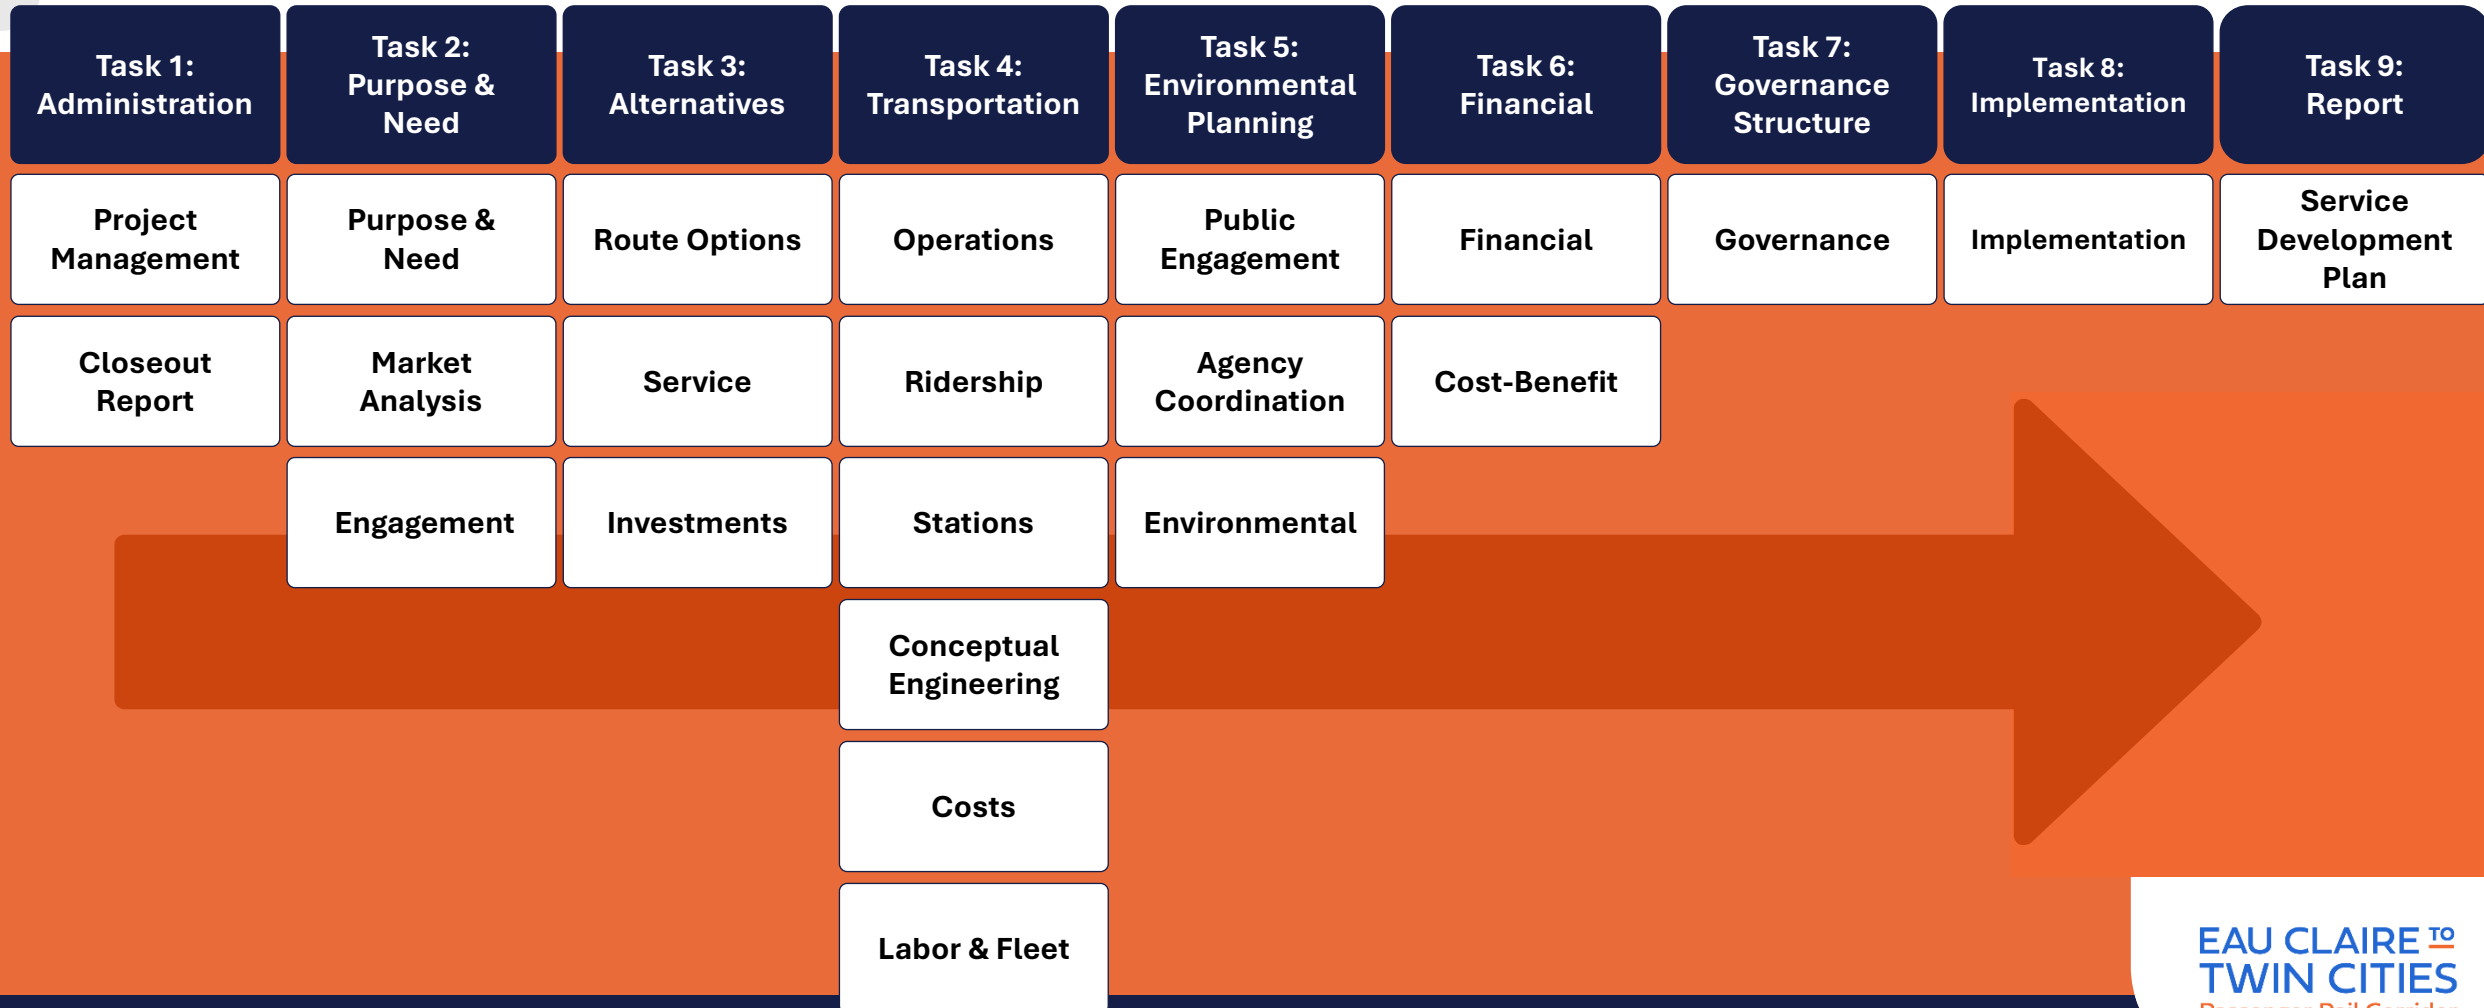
| Task 1: Administration | Task 2: Purpose & Need | Task 3: Alternatives | Task 4: Transportation | Task 5: Environmental Planning | Task 6: Financial | Task 7: Governance Structure | Task 8: Implementation | Task 9: Report |
|---|---|---|---|---|---|---|---|---|
| Project Management | Purpose & Need | Route Options | Operations | Public Engagement | Financial | Governance | Implementation | Service Development Plan |
| Closeout Report | Market Analysis | Service | Ridership | Agency Coordination | Cost-Benefit | | | |
| | Engagement | Investments | Stations | Environmental | | | | |
| | | | Conceptual Engineering | | | | | |
| | | | Costs | | | | | |
| | | | Labor & Fleet | | | | | |

EAU CLAIRE TO TWIN CITIES
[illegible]